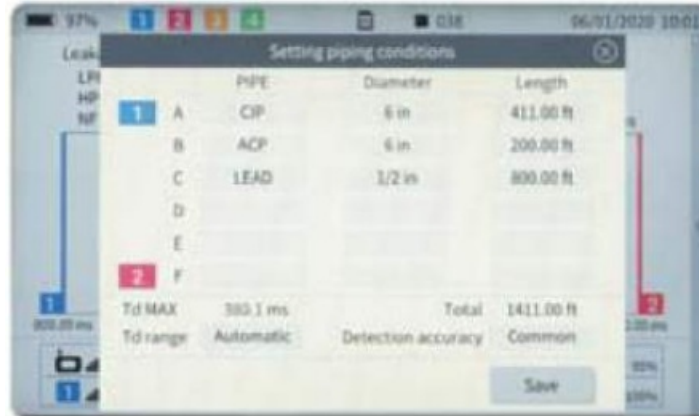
97% 1 2 3 4 038 06/01/2020 10:01

Leak
LP
HP
NF

Setting piping conditions

| | | PIPE | Diameter | Length |
|---|---|---|---|---|
| 1 | A | CIP | 6 in | 411.00 ft |
| | B | ACP | 6 in | 200.00 ft |
| | C | LEAD | 1/2 in | 800.00 ft |
| | D | | | |
| | E | | | |
| 2 | F | | | |

Td MAX 380.1 ms Total 1411.00 ft
Td range Automatic Detection accuracy Common

Save

1
800.00 ms
2
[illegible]0.00 ms
95%
100%